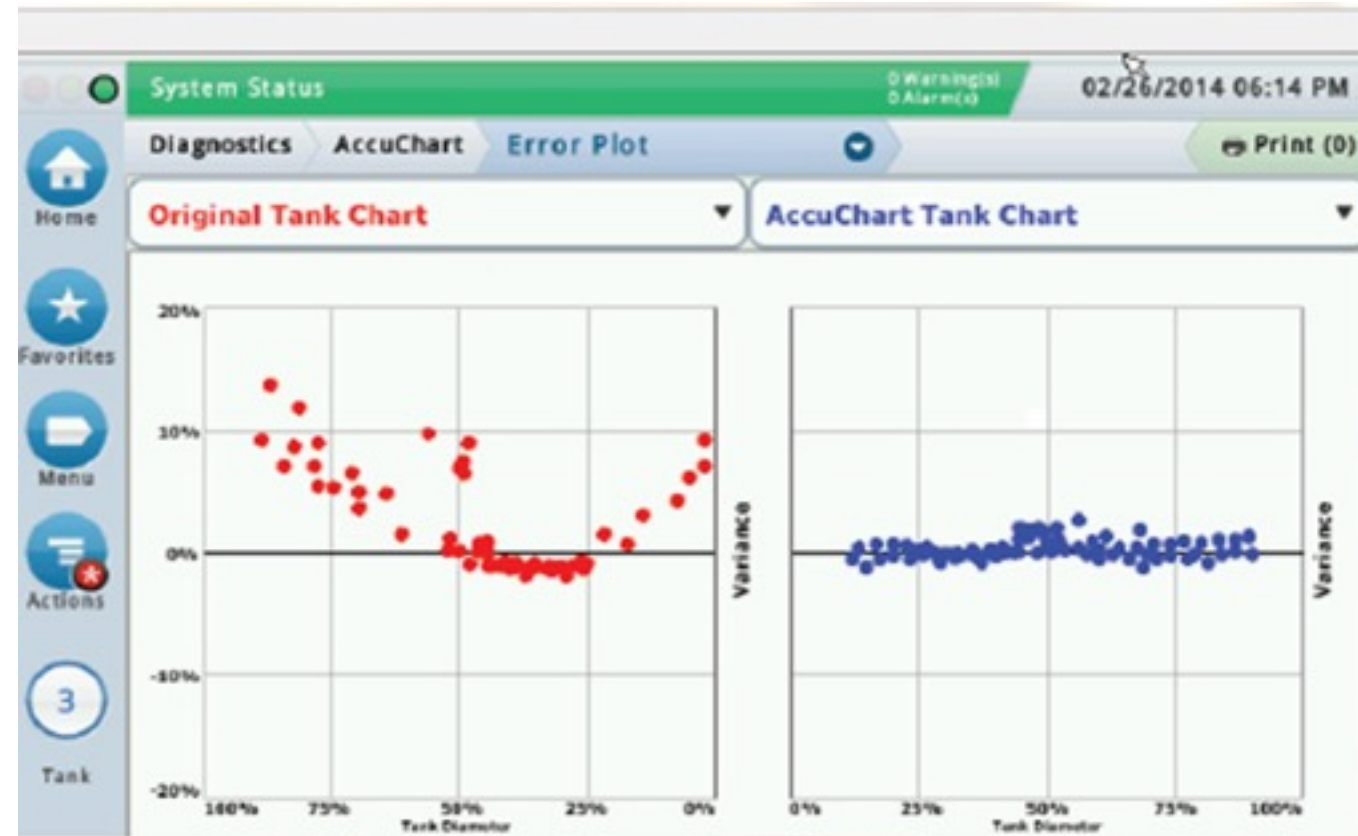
System Status
0 Warning(s)
0 Alarm(s)
02/26/2014 06:14 PM

Home
Favorites
Menu
Actions
3
Tank

Diagnostics
AccuChart
Error Plot
Print (0)

Original Tank Chart
AccuChart Tank Chart

20%
10%
0%
-10%
-20%
100%
75%
50%
25%
0%
Tank Diameter
Variance

0%
25%
50%
75%
100%
Tank Diameter
Variance